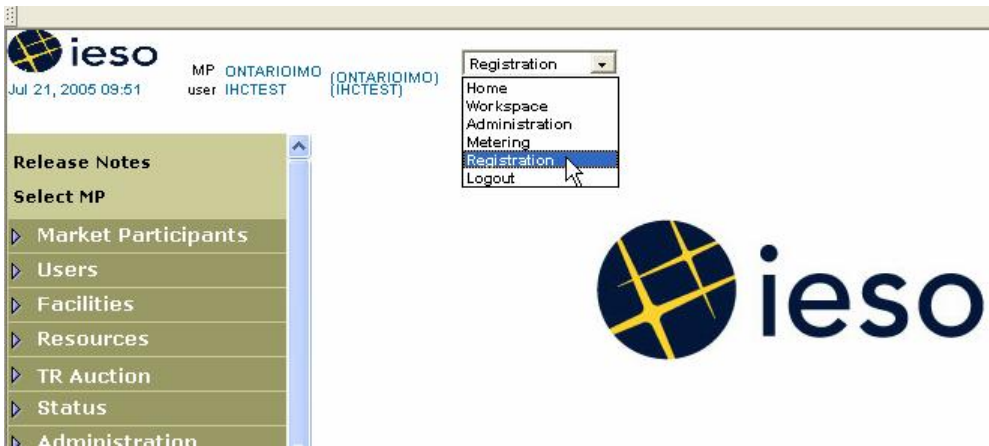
ieso
Jul 21, 2005 09:51

MP ONTARIOIMO (ONTARIOIMO)
user IHCTEST (IHCTEST)

Registration
Home
Workspace
Administration
Metering
Registration
Logout

Release Notes
Select MP
Market Participants
Users
Facilities
Resources
TR Auction
Status
Administration

ieso